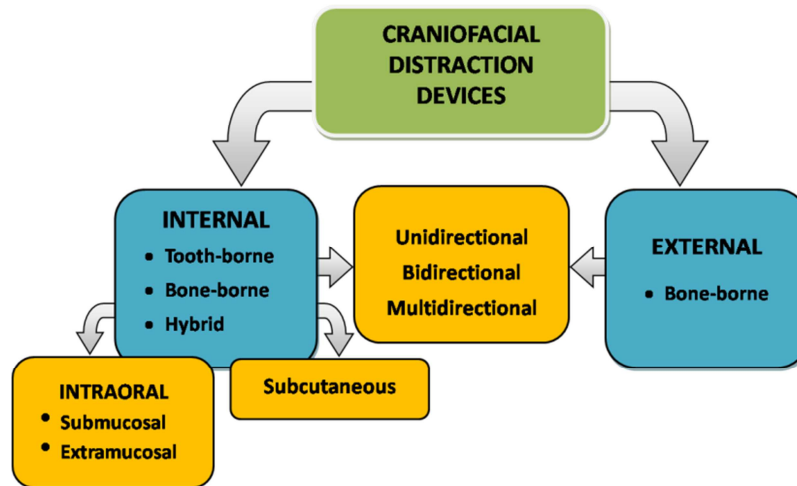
CRANIOFACIAL DISTRACTION DEVICES

INTERNAL
• Tooth-borne
• Bone-borne
• Hybrid

Unidirectional
Bidirectional
Multidirectional

EXTERNAL
• Bone-borne

INTRAORAL
• Submucosal
• Extramucosal

Subcutaneous